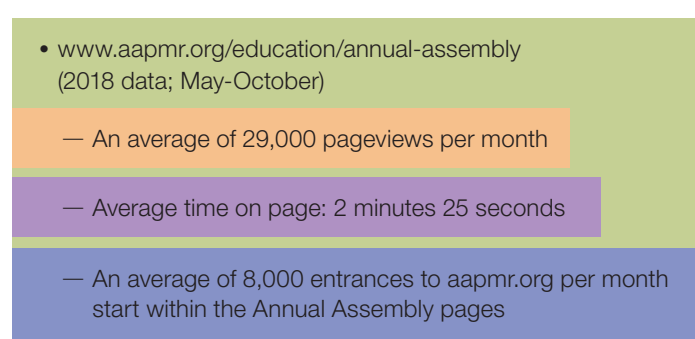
• www.aapmr.org/education/annual-assembly (2018 data; May-October)

— An average of 29,000 pageviews per month

— Average time on page: 2 minutes 25 seconds

— An average of 8,000 entrances to aapmr.org per month start within the Annual Assembly pages